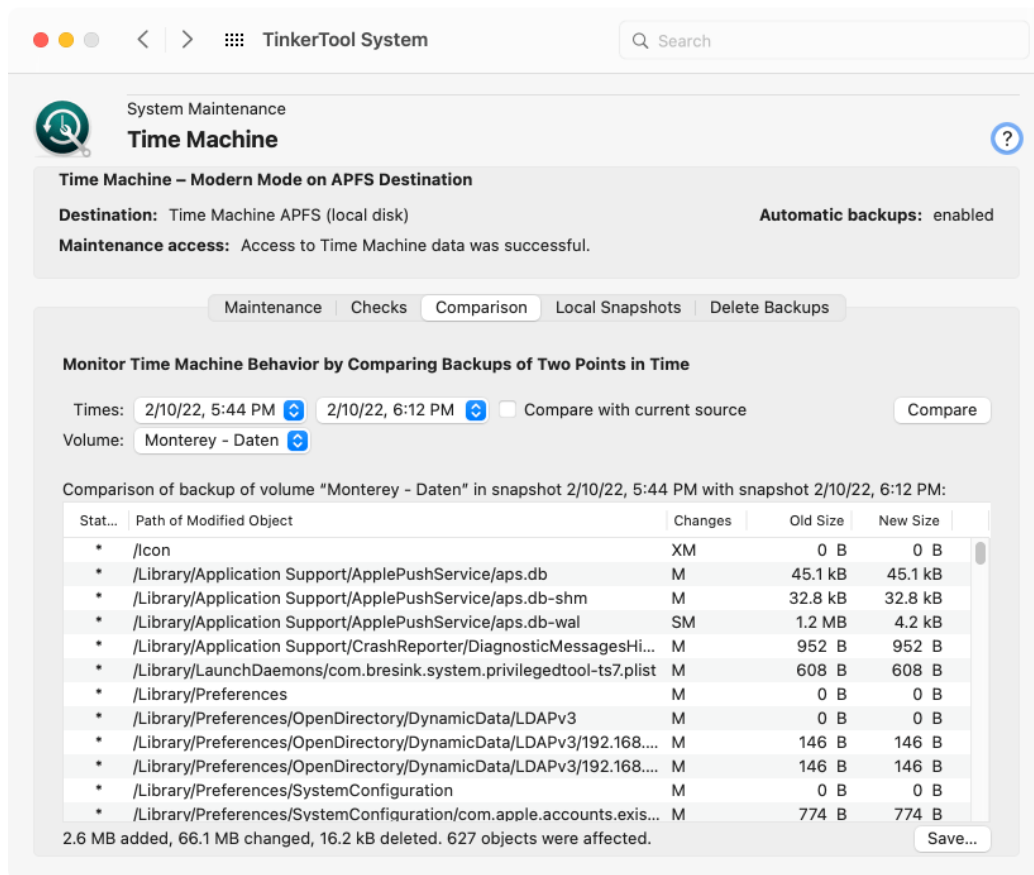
TinkerTool System

Search

System Maintenance

Time Machine

?

Time Machine – Modern Mode on APFS Destination

Destination: Time Machine APFS (local disk)

Automatic backups: enabled

Maintenance access: Access to Time Machine data was successful.

Maintenance | Checks | Comparison | Local Snapshots | Delete Backups

Monitor Time Machine Behavior by Comparing Backups of Two Points in Time

Times: 2/10/22, 5:44 PM 2/10/22, 6:12 PM Compare with current source

Compare

Volume: Monterey - Daten

Comparison of backup of volume “Monterey - Daten” in snapshot 2/10/22, 5:44 PM with snapshot 2/10/22, 6:12 PM:

| Stat... | Path of Modified Object | Changes | Old Size | New Size |
|---|---|---|---|---|
| * | /Icon | XM | 0 B | 0 B |
| * | /Library/Application Support/ApplePushService/aps.db | M | 45.1 kB | 45.1 kB |
| * | /Library/Application Support/ApplePushService/aps.db-shm | M | 32.8 kB | 32.8 kB |
| * | /Library/Application Support/ApplePushService/aps.db-wal | SM | 1.2 MB | 4.2 kB |
| * | /Library/Application Support/CrashReporter/DiagnosticMessagesHi... | M | 952 B | 952 B |
| * | /Library/LaunchDaemons/com.bresink.system.privilegedtool-ts7.plist | M | 608 B | 608 B |
| * | /Library/Preferences | M | 0 B | 0 B |
| * | /Library/Preferences/OpenDirectory/DynamicData/LDAPv3 | M | 0 B | 0 B |
| * | /Library/Preferences/OpenDirectory/DynamicData/LDAPv3/192.168.... | M | 146 B | 146 B |
| * | /Library/Preferences/OpenDirectory/DynamicData/LDAPv3/192.168.... | M | 146 B | 146 B |
| * | /Library/Preferences/SystemConfiguration | M | 0 B | 0 B |
| * | /Library/Preferences/SystemConfiguration/com.apple.accounts.exis... | M | 774 B | 774 B |

2.6 MB added, 66.1 MB changed, 16.2 kB deleted. 627 objects were affected.

Save...